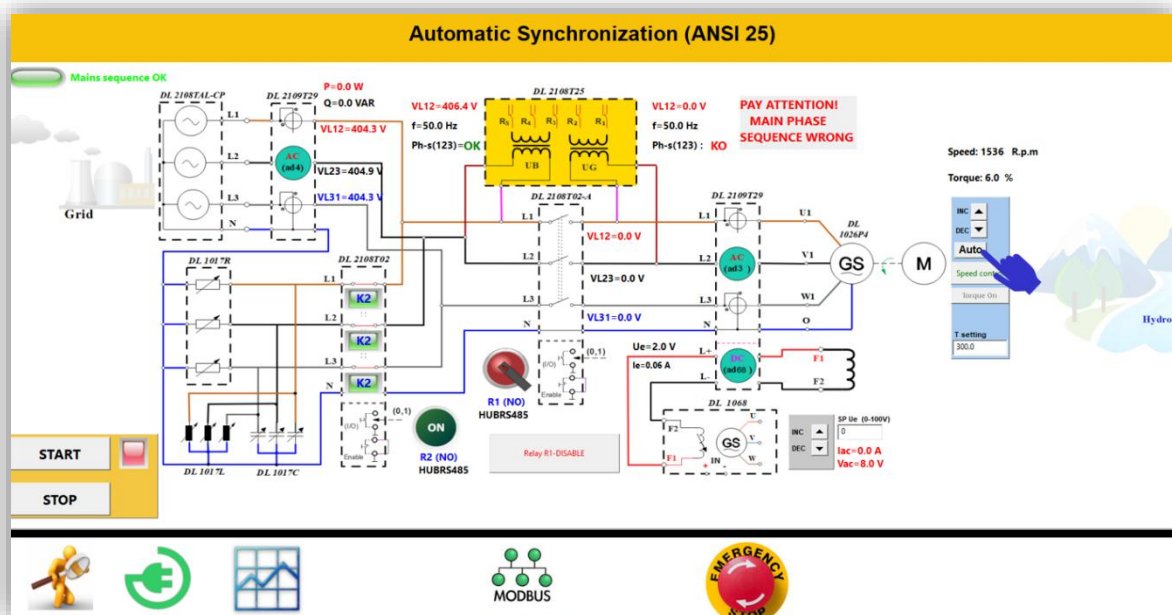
Automatic Synchronization (ANSI 25)

Mains sequence OK

DL 2108TAL-CP

DL 2109T29

P=0.0 W
Q=0.0 VAR

VL12=404.3 V

VL23=404.9 V

VL31=404.3 V

L1
L2
L3
N

AC (ad4)

Grid

DL 2108T25

VL12=406.4 V
f=50.0 Hz
Ph-s(123)=OK

R0 R4 R3 R2 R1

UB UG

VL12=0.0 V
f=50.0 Hz
Ph-s(123) : KO

PAY ATTENTION!
MAIN PHASE
SEQUENCE WRONG

Speed: 1536 R.p.m

Torque: 6.0 %

INC
DEC
Auto
Speed cont
Torque On
T setting
300.0

DL 2108T02-A

VL12=0.0 V

VL23=0.0 V

VL31=0.0 V

DL 2109T29

AC (ad3)

U1
V1
W1
O

DL 1026P4

GS

M

Hydro

DL 1017R

DL 2108T02

K2
K2
K2

L1
L2
L3
N

R1 (NO)
HUBRS485

(I/O)
Enable
(0,1)

Ue=2.0 V
Ie=0.06 A

L+
L-

DC (ad60)

F1
F2

DL 1068

F2
F1
GS
U
V
W
IN

INC
DEC

SP Ue (0-100V)
0

Iac=0.0 A
Vac=8.0 V

(I/O)
Enable
(0,1)

ON

R2 (NO)
HUBRS485

Relay R1-DISABLE

START

STOP

DL 1017L

DL 1017C

MODBUS

EMERGENCY
STOP